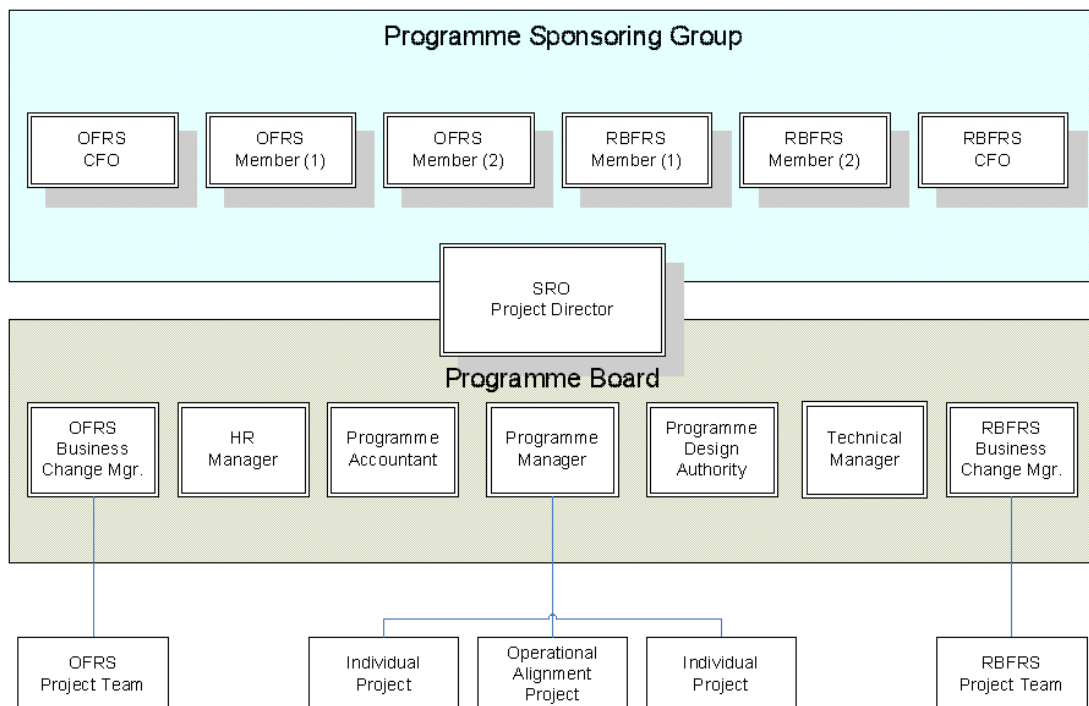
Programme Sponsoring Group

OFRS CFO

OFRS Member (1)

OFRS Member (2)

RBFRS Member (1)

RBFRS Member (2)

RBFRS CFO

SRO Project Director

Programme Board

OFRS Business Change Mgr.

HR Manager

Programme Accountant

Programme Manager

Programme Design Authority

Technical Manager

RBFRS Business Change Mgr.

OFRS Project Team

Individual Project

Operational Alignment Project

Individual Project

RBFRS Project Team